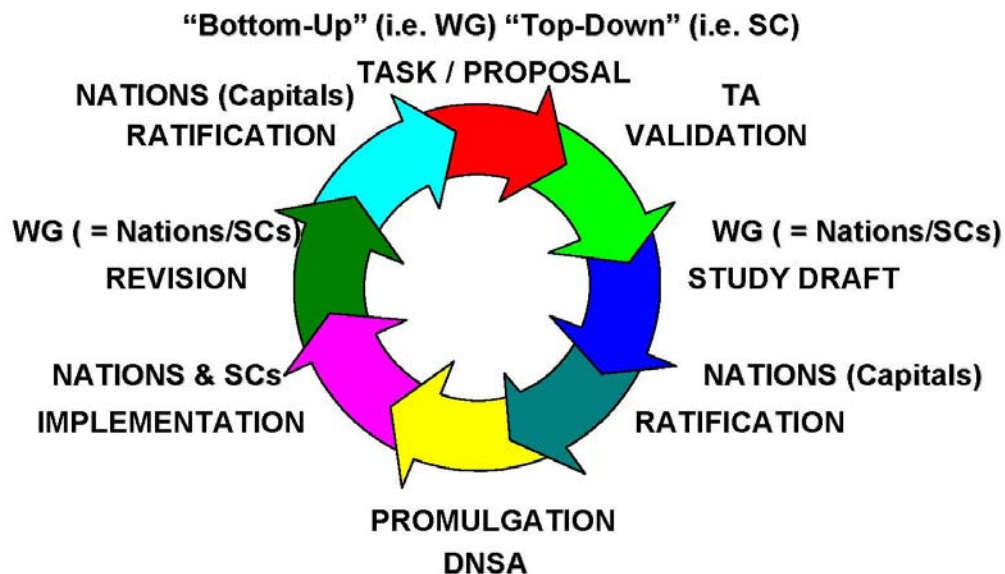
“Bottom-Up” (i.e. WG) “Top-Down” (i.e. SC)
TASK / PROPOSAL

TA
VALIDATION

WG ( = Nations/SCs)
STUDY DRAFT

NATIONS (Capitals)
RATIFICATION

PROMULGATION
DNSA

NATIONS & SCs
IMPLEMENTATION

WG ( = Nations/SCs)
REVISION

NATIONS (Capitals)
RATIFICATION